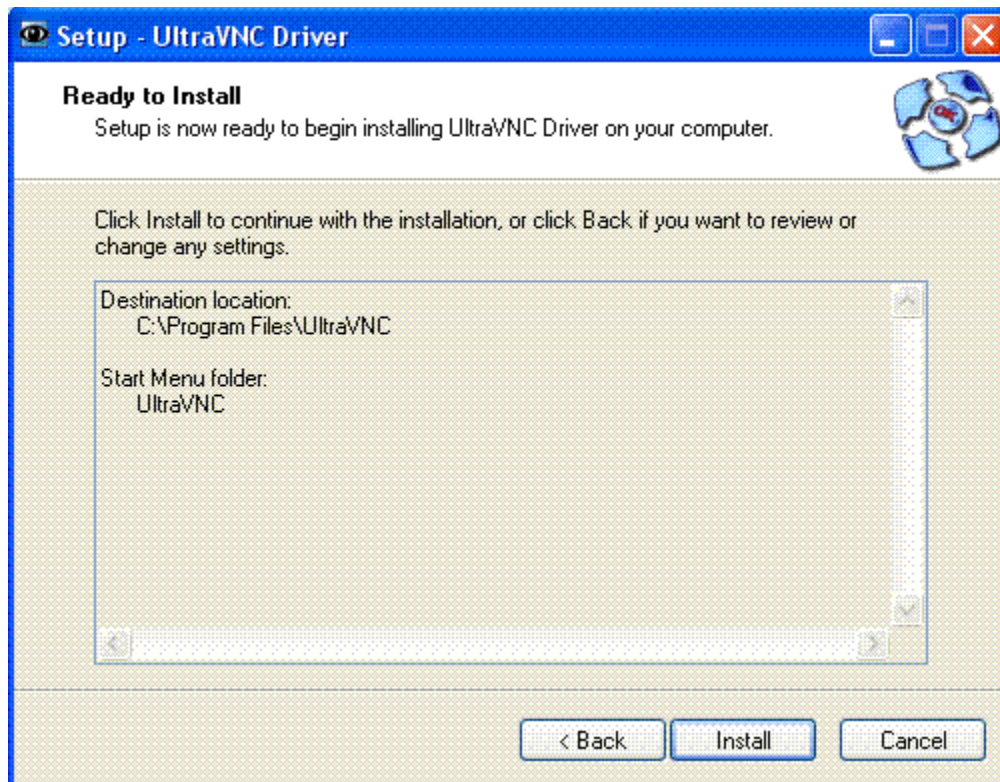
Setup - UltraVNC Driver

Ready to Install
Setup is now ready to begin installing UltraVNC Driver on your computer.

Click Install to continue with the installation, or click Back if you want to review or change any settings.

Destination location:
C:\Program Files\UltraVNC

Start Menu folder:
UltraVNC

< Back
Install
Cancel